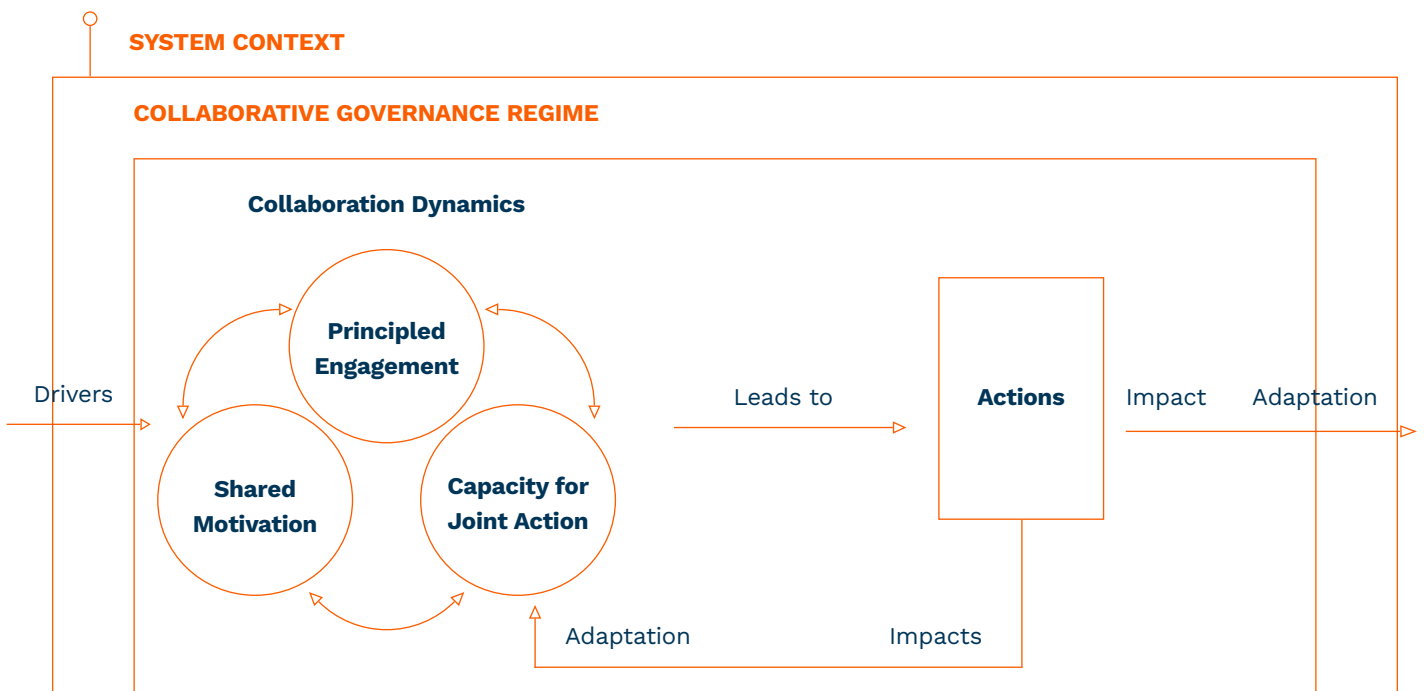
SYSTEM CONTEXT

COLLABORATIVE GOVERNANCE REGIME

Collaboration Dynamics

Principled Engagement

Drivers

Shared Motivation

Capacity for Joint Action

Leads to

Actions

Impact

Adaptation

Adaptation

Impacts